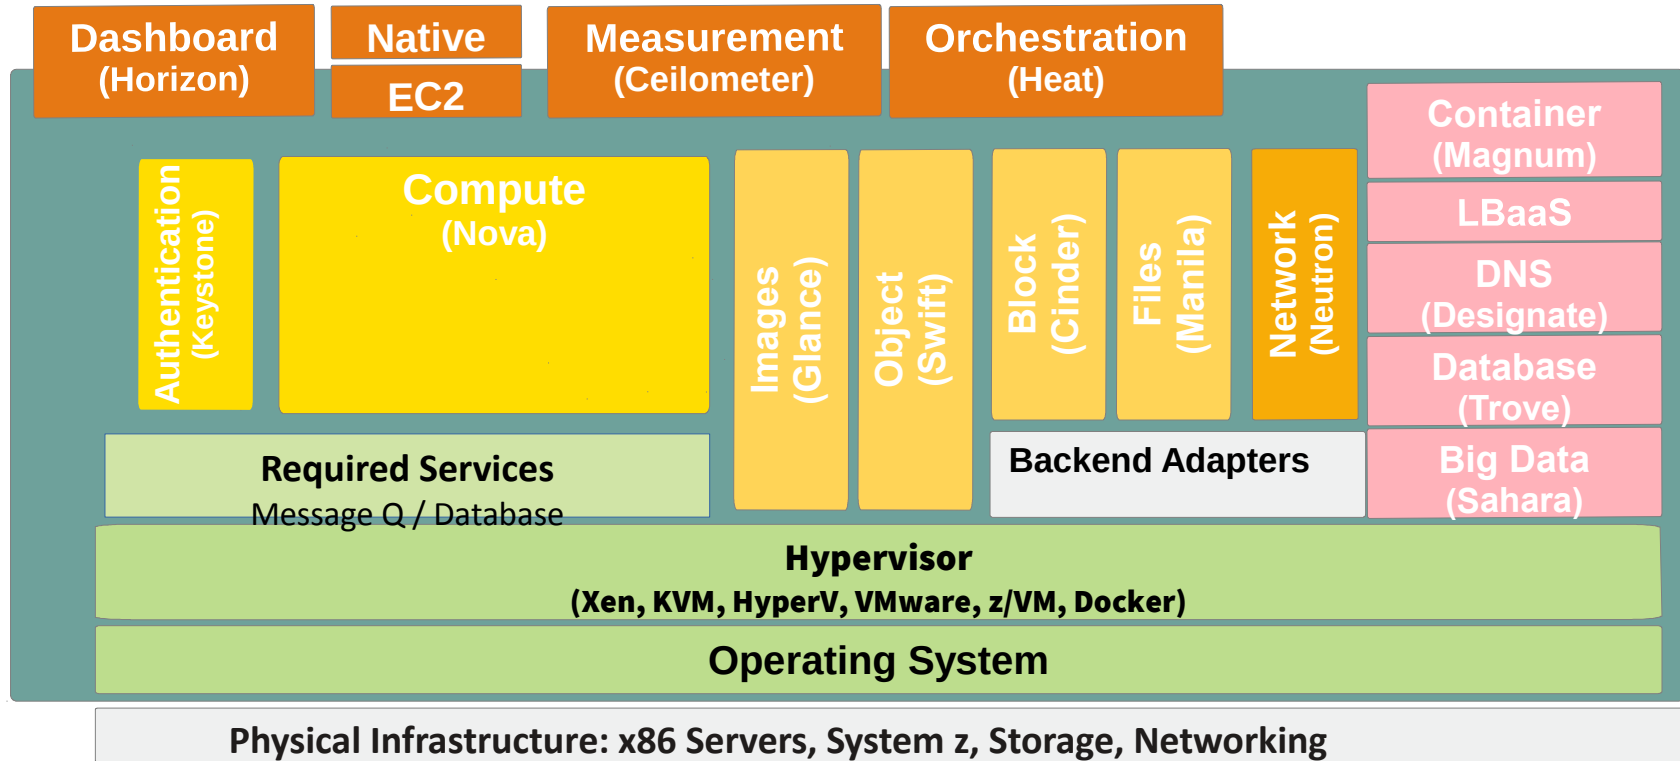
Dashboard (Horizon)

Native

EC2

Measurement (Ceilometer)

Orchestration (Heat)

Container (Magnum)

LBaaS

DNS (Designate)

Database (Trove)

Big Data (Sahara)

Authentication (Keystone)

Compute (Nova)

Images (Glance)

Object (Swift)

Block (Cinder)

Files (Manila)

Network (Neutron)

Backend Adapters

Required Services
Message Q / Database

Hypervisor
(Xen, KVM, HyperV, VMware, z/VM, Docker)

Operating System

Physical Infrastructure: x86 Servers, System z, Storage, Networking